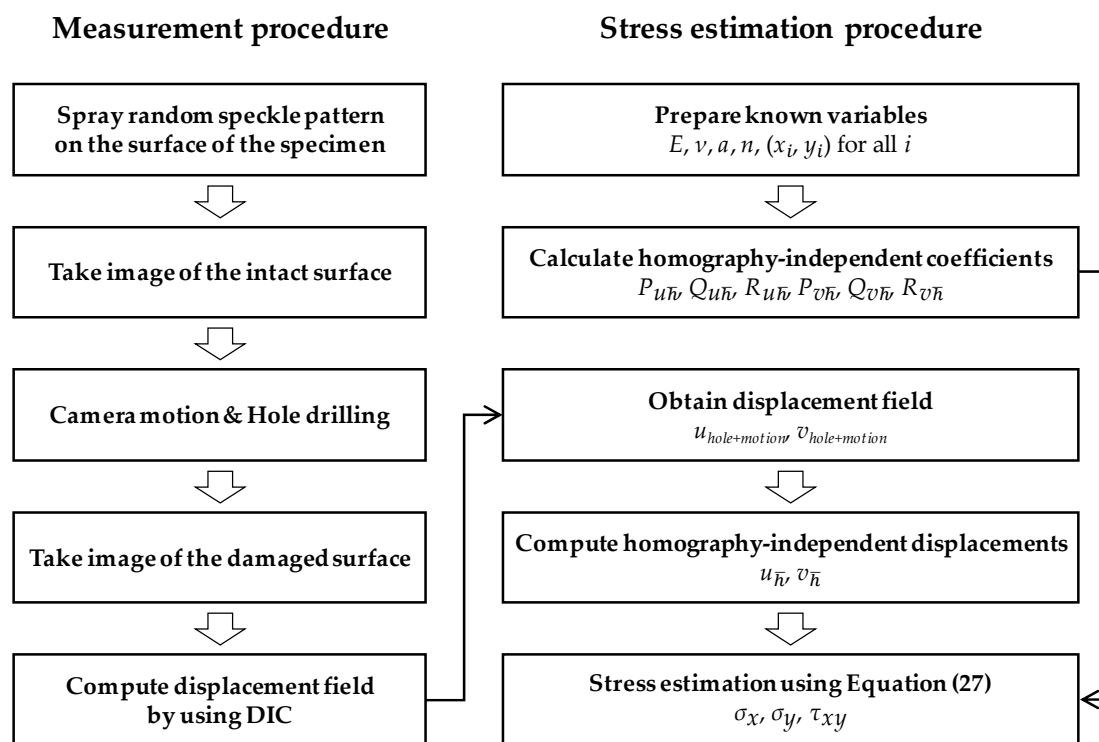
**Measurement procedure**

**Spray random speckle pattern on the surface of the specimen**

**Take image of the intact surface**

**Camera motion & Hole drilling**

**Take image of the damaged surface**

**Compute displacement field by using DIC**

**Stress estimation procedure**

**Prepare known variables**
$E$, $\nu$, $a$, $n$, $(x_i, y_i)$ for all $i$

**Calculate homography-independent coefficients**
$P_{u\bar{h}}$, $Q_{u\bar{h}}$, $R_{u\bar{h}}$, $P_{v\bar{h}}$, $Q_{v\bar{h}}$, $R_{v\bar{h}}$

**Obtain displacement field**
$u_{hole+motion}$, $v_{hole+motion}$

**Compute homography-independent displacements**
$u_{\bar{h}}$, $v_{\bar{h}}$

**Stress estimation using Equation (27)**
$\sigma_x$, $\sigma_y$, $\tau_{xy}$